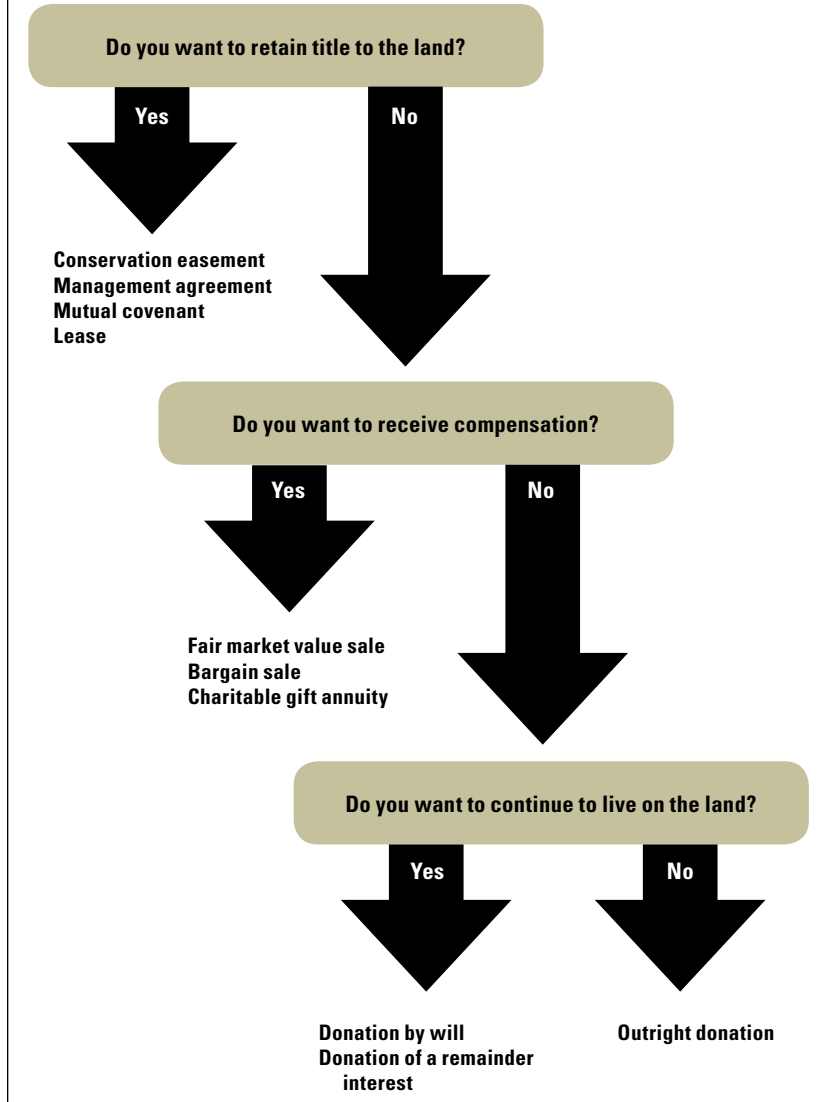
Do you want to retain title to the land?

Yes

No

Conservation easement
Management agreement
Mutual covenant
Lease

Do you want to receive compensation?

Yes

No

Fair market value sale
Bargain sale
Charitable gift annuity

Do you want to continue to live on the land?

Yes

No

Donation by will
Donation of a remainder interest

Outright donation